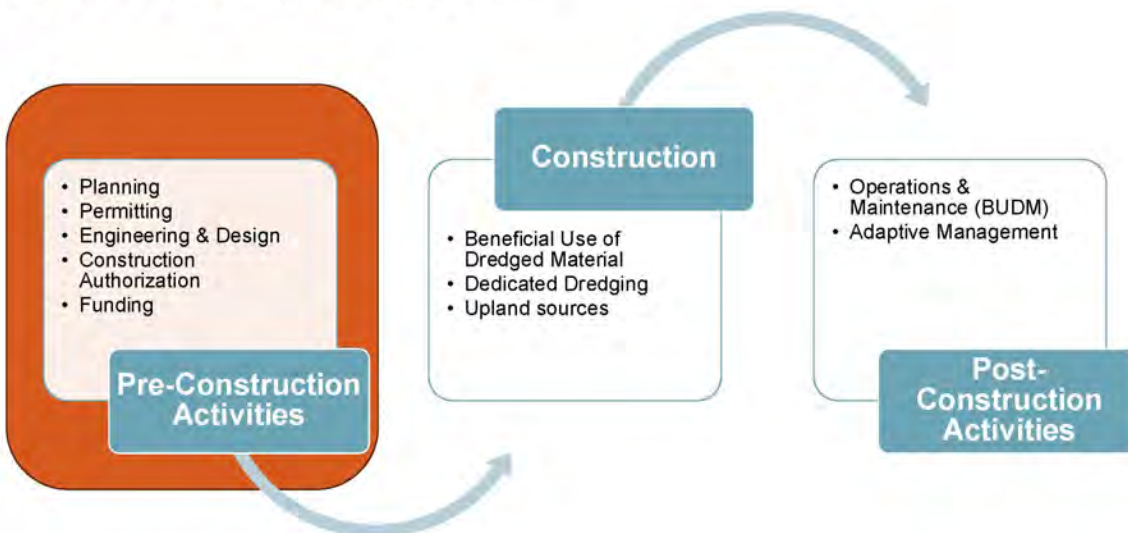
- Planning
- Permitting
- Engineering & Design
- Construction Authorization
- Funding

Pre-Construction Activities

Construction

- Beneficial Use of Dredged Material
- Dedicated Dredging
- Upland sources

- Operations & Maintenance (BUDM)
- Adaptive Management

Post-Construction Activities